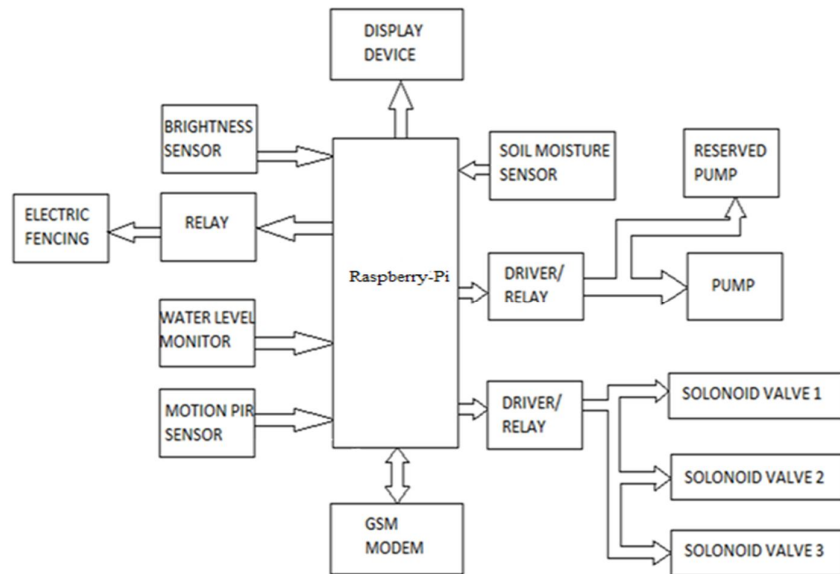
DISPLAY DEVICE

BRIGHTNESS SENSOR

SOIL MOISTURE SENSOR

RESERVED PUMP

ELECTRIC FENCING

RELAY

Raspberry-Pi

DRIVER/ RELAY

PUMP

WATER LEVEL MONITOR

MOTION PIR SENSOR

DRIVER/ RELAY

SOLONOID VALVE 1

SOLONOID VALVE 2

SOLONOID VALVE 3

GSM MODEM